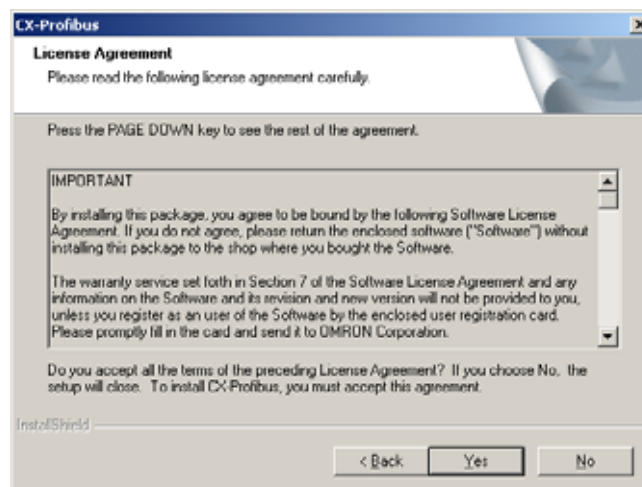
CX-Profibus

License Agreement

Please read the following license agreement carefully.

Press the PAGE DOWN key to see the rest of the agreement.

IMPORTANT

By installing this package, you agree to be bound by the following Software License Agreement. If you do not agree, please return the enclosed software ("Software") without installing this package to the shop where you bought the Software.

The warranty service set forth in Section 7 of the Software License Agreement and any information on the Software and its revision and new version will not be provided to you, unless you register as an user of the Software by the enclosed user registration card. Please promptly fill in the card and send it to OMRON Corporation.

Do you accept all the terms of the preceding License Agreement? If you choose No, the setup will close. To install CX-Profibus, you must accept this agreement.

InstallShield

< Back

Yes

No